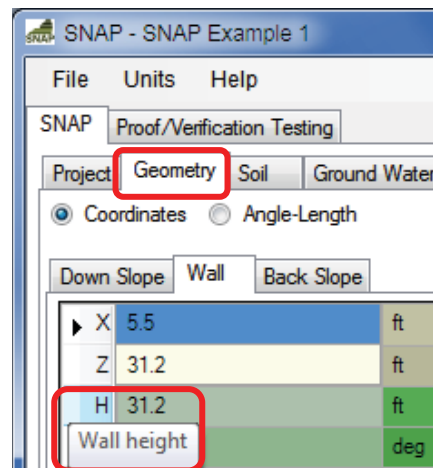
SNAP - SNAP Example 1

File Units Help

SNAP | Proof/Verification Testing

Project | Geometry | Soil | Ground Water

Coordinates Angle-Length

Down Slope | Wall | Back Slope

| | | |
|---|---|---|
| X | 5.5 | ft |
| Z | 31.2 | ft |
| H | 31.2 | ft |
| Wall height | | deg |